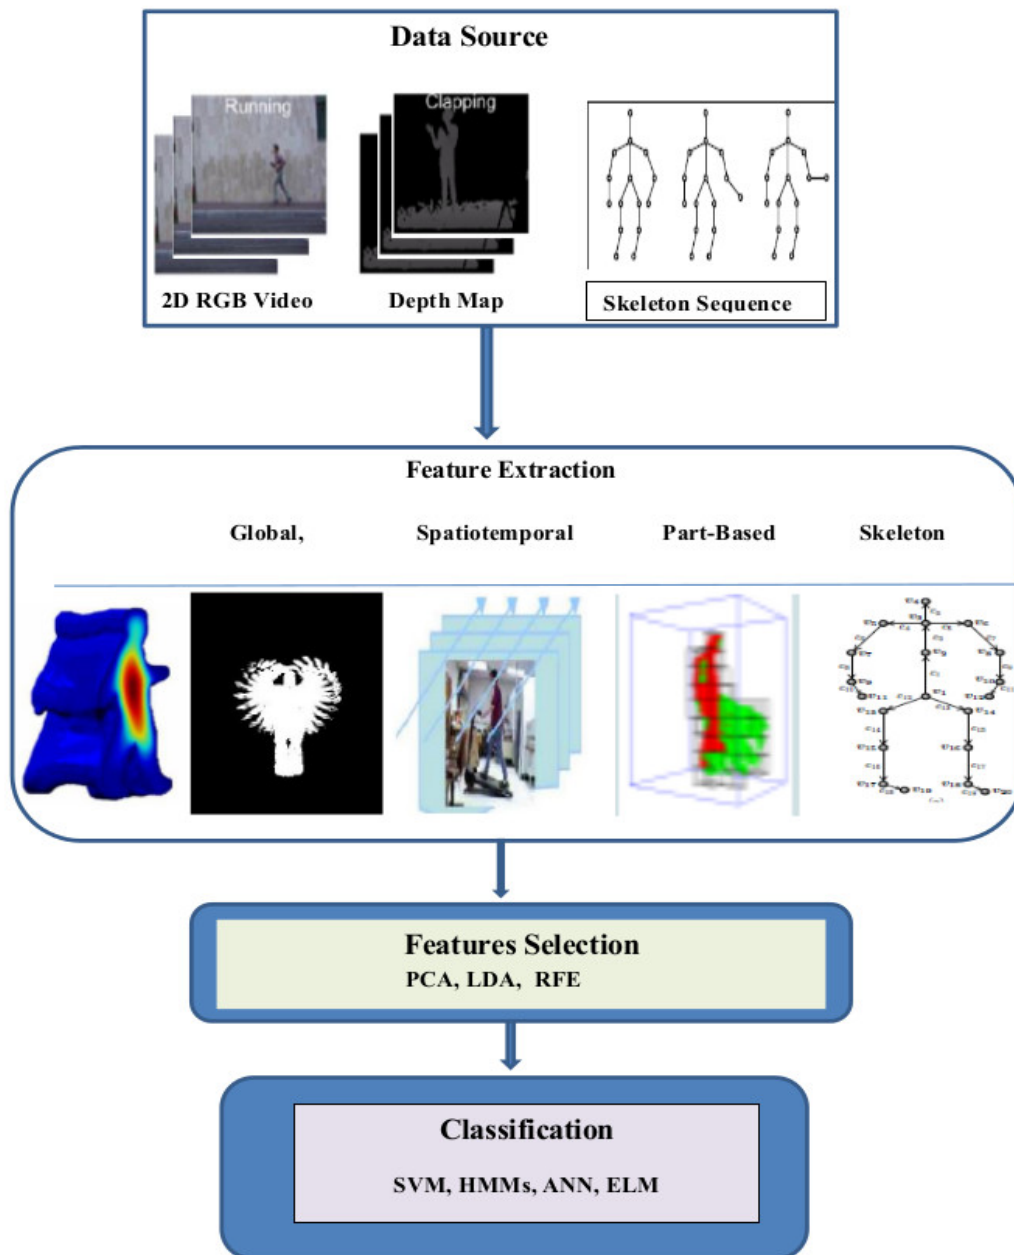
Data Source

Running

Clapping

2D RGB Video

Depth Map

Skeleton Sequence

Feature Extraction

Global,

Spatiotemporal

Part-Based

Skeleton

Features Selection

PCA, LDA, RFE

Classification

SVM, HMMs, ANN, ELM